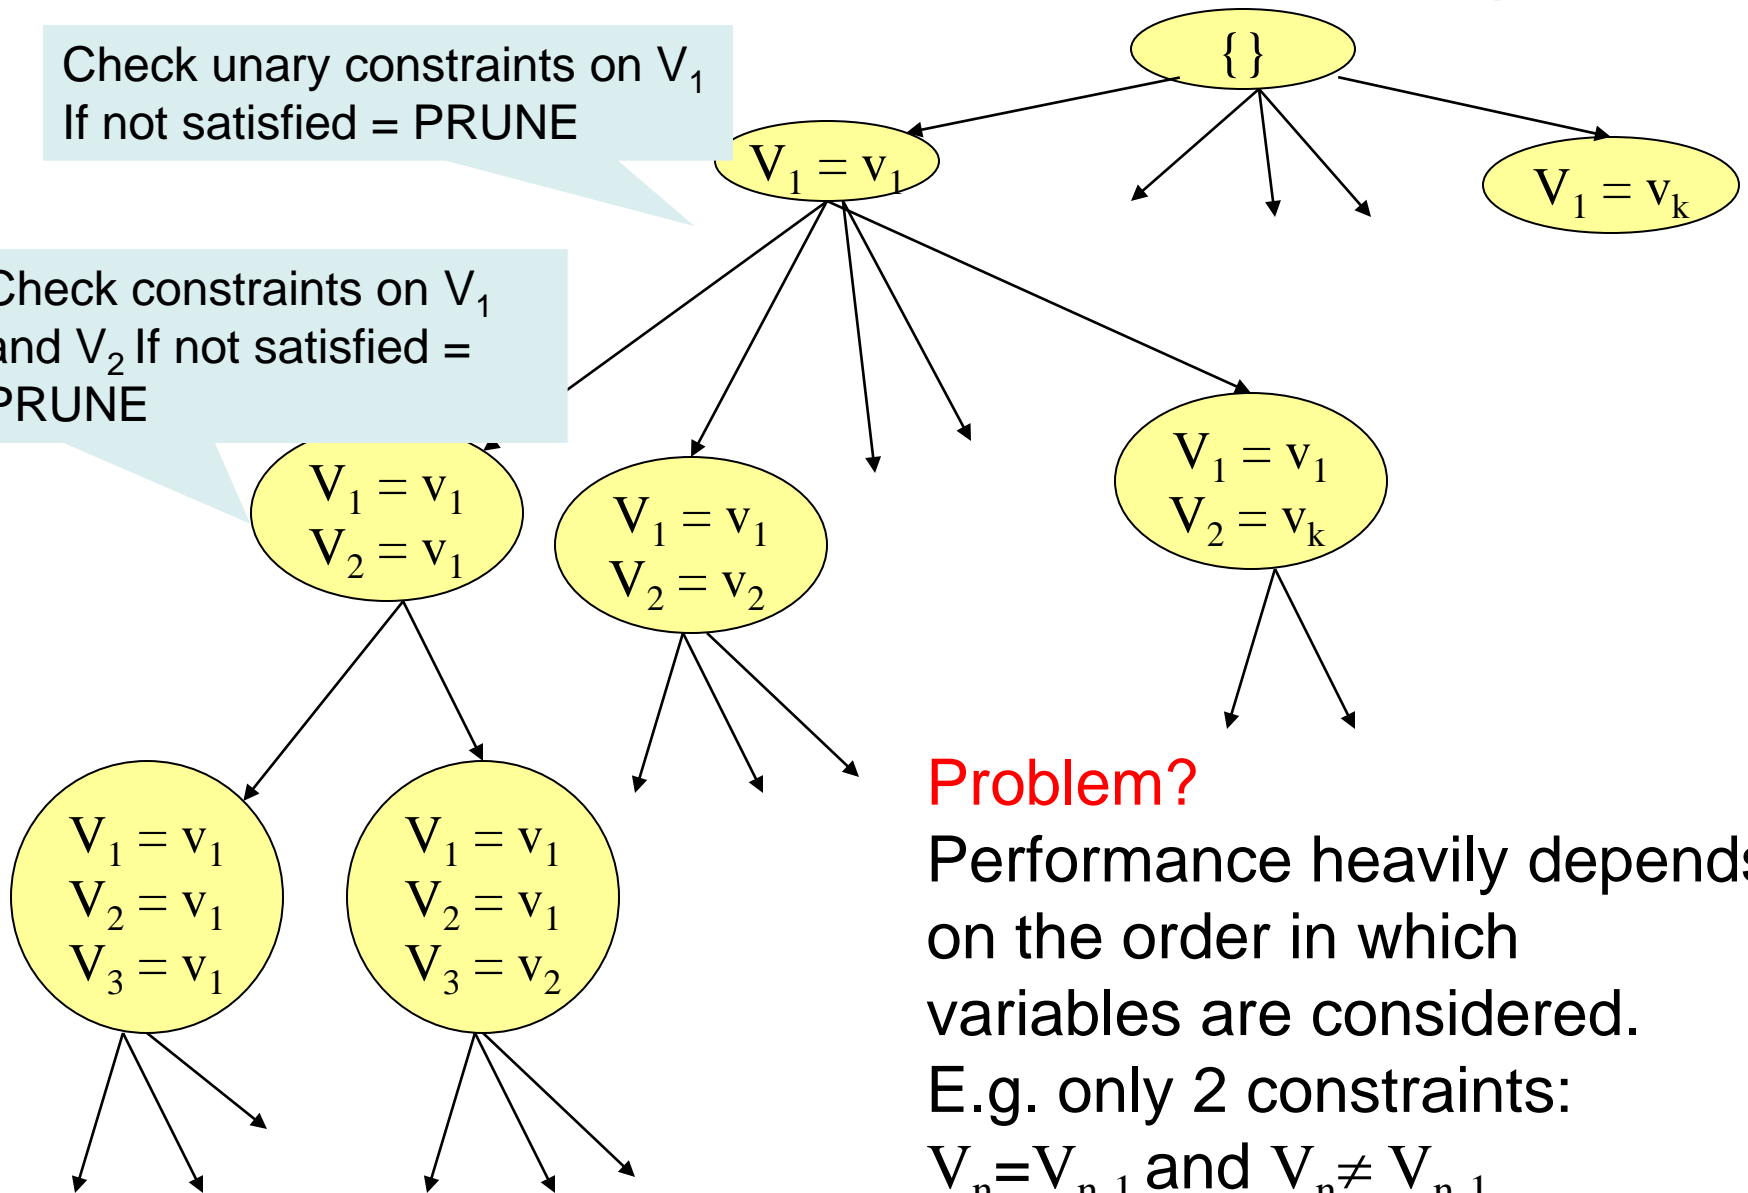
{ }

Check unary constraints on $V_1$
If not satisfied = PRUNE

$V_1 = v_1$

$V_1 = v_k$

heck constraints on $V_1$ nd $V_2$ If not satisfied = RUNE

$V_1 = v_1$
$V_2 = v_1$

$V_1 = v_1$
$V_2 = v_2$

$V_1 = v_1$
$V_2 = v_k$

$V_1 = v_1$
$V_2 = v_1$
$V_3 = v_1$

$V_1 = v_1$
$V_2 = v_1$
$V_3 = v_2$

Problem?
Performance heavily depend on the order in which variables are considered.
E.g. only 2 constraints:
$V_n=V_{n-1}$ and $V_n \neq V_{n-1}$